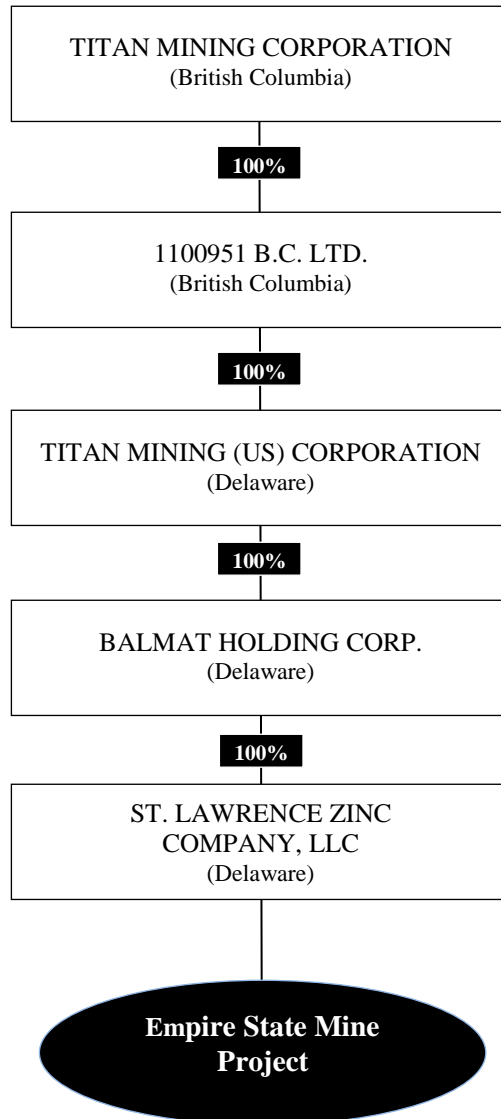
TITAN MINING CORPORATION
(British Columbia)

100%

1100951 B.C. LTD.
(British Columbia)

100%

TITAN MINING (US) CORPORATION
(Delaware)

100%

BALMAT HOLDING CORP.
(Delaware)

100%

ST. LAWRENCE ZINC COMPANY, LLC
(Delaware)

Empire State Mine Project